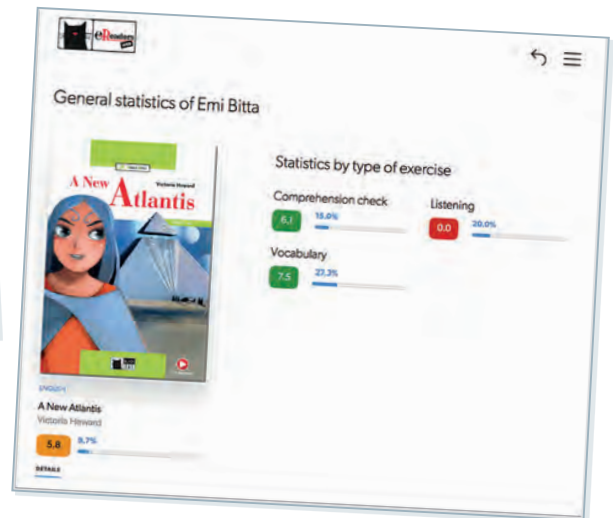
eReaders

General statistics of Emi Bitta

Victoria Heward
A New Atlantis

ENGLISH
A New Atlantis
Victoria Heward
5.8 8.7%
DETAILS

Statistics by type of exercise

Comprehension check
6.1 15.0%

Listening
0.0 20.0%

Vocabulary
7.5 27.3%